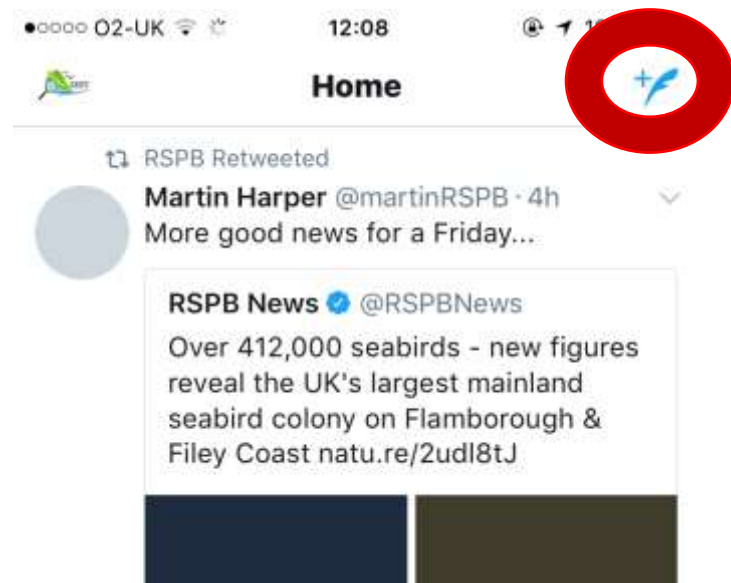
●○○○○ O2-UK 12:08 1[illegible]

Home

RSPB Retweeted

Martin Harper @martinRSPB · 4h
More good news for a Friday...

RSPB News @RSPBNews
Over 412,000 seabirds - new figures reveal the UK's largest mainland seabird colony on Flamborough & Filey Coast natu.re/2udl8tJ